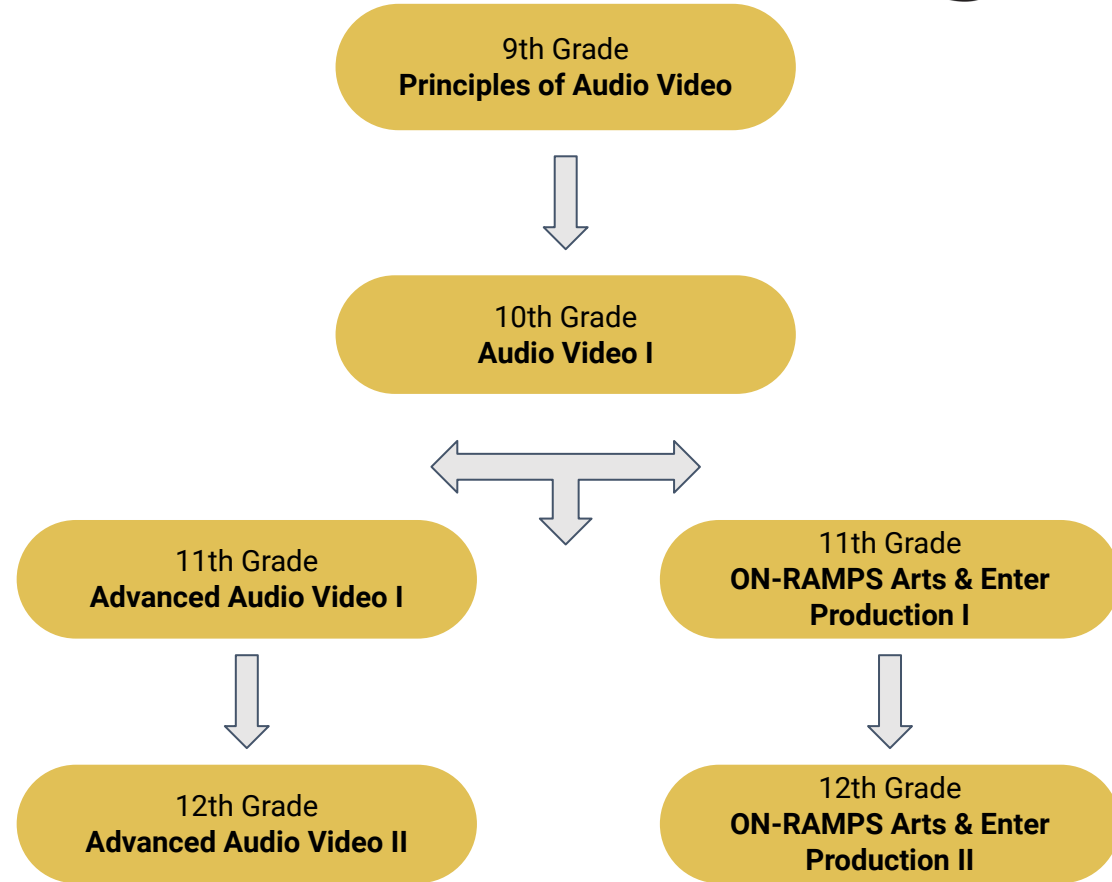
9th Grade
Principles of Audio Video

10th Grade
Audio Video I

11th Grade
Advanced Audio Video I

11th Grade
ON-RAMPS Arts & Enter Production I

12th Grade
Advanced Audio Video II

12th Grade
ON-RAMPS Arts & Enter Production II